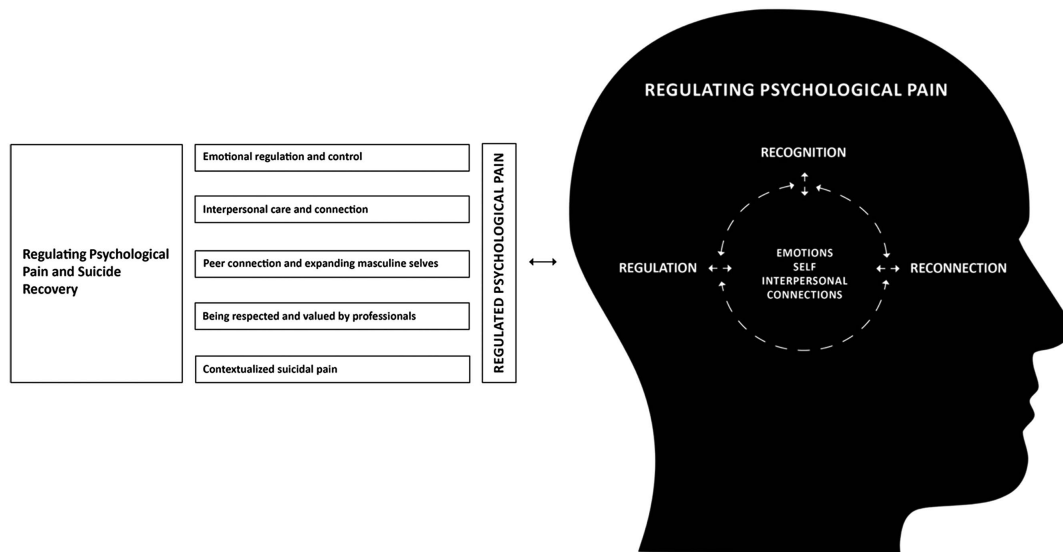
Regulating Psychological Pain and Suicide Recovery

Emotional regulation and control

Interpersonal care and connection

Peer connection and expanding masculine selves

Being respected and valued by professionals

Contextualized suicidal pain

REGULATED PSYCHOLOGICAL PAIN

REGULATING PSYCHOLOGICAL PAIN

RECOGNITION

REGULATION

EMOTIONS
SELF
INTERPERSONAL
CONNECTIONS

RECONNECTION